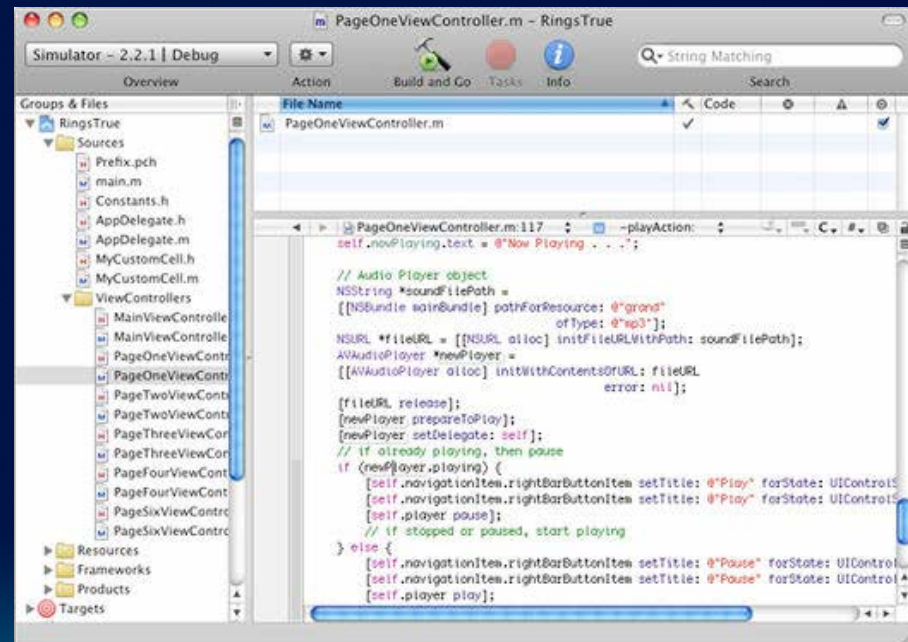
PageOneViewController.m - RingsTrue

Simulator - 2.2.1 | Debug

Overview

Action

Build and Go

Tasks

Info

String Matching

Search

Groups & Files

RingsTrue

Sources

Prefix.pch

main.m

Constants.h

AppDelegate.h

AppDelegate.m

MyCustomCell.h

MyCustomCell.m

ViewControllers

MainViewControlle

MainViewControlle

PageOneViewContr

PageOneViewContr

PageTwoViewCont

PageTwoViewCont

PageThreeViewCon

PageThreeViewCon

PageFourViewCont

PageFourViewCont

PageSixViewContro

PageSixViewContro

Resources

Frameworks

Products

Targets

| File Name | Code |
|---|---|
| PageOneViewController.m | ✓ |

PageOneViewController.m:117

-playAction:

C.

#.

self.nowPlaying.text = @"Now Playing . . .";

// Audio Player object
NSString *soundFilePath =
[[NSBundle mainBundle] pathForResource: @"grand"
ofType: @"mp3"];
NSURL *fileURL = [[NSURL alloc] initFileURLWithPath: soundFilePath];
AVAudioPlayer *newPlayer =
[[AVAudioPlayer alloc] initWithContentsOfURL: fileURL
error: nil];
[fileURL release];
[newPlayer prepareToPlay];
[newPlayer setDelegate: self];
// if already playing, then pause
if (newPlayer.playing) {
[self.navigationItem.rightBarButtonItem setTitle: @"Play" forState: UIControlS
[self.navigationItem.rightBarButtonItem setTitle: @"Play" forState: UIControlS
[self.player pause];
// if stopped or paused, start playing
} else {
[self.navigationItem.rightBarButtonItem setTitle: @"Pause" forState: UIControl
[self.navigationItem.rightBarButtonItem setTitle: @"Pause" forState: UIControl
[self.player play];